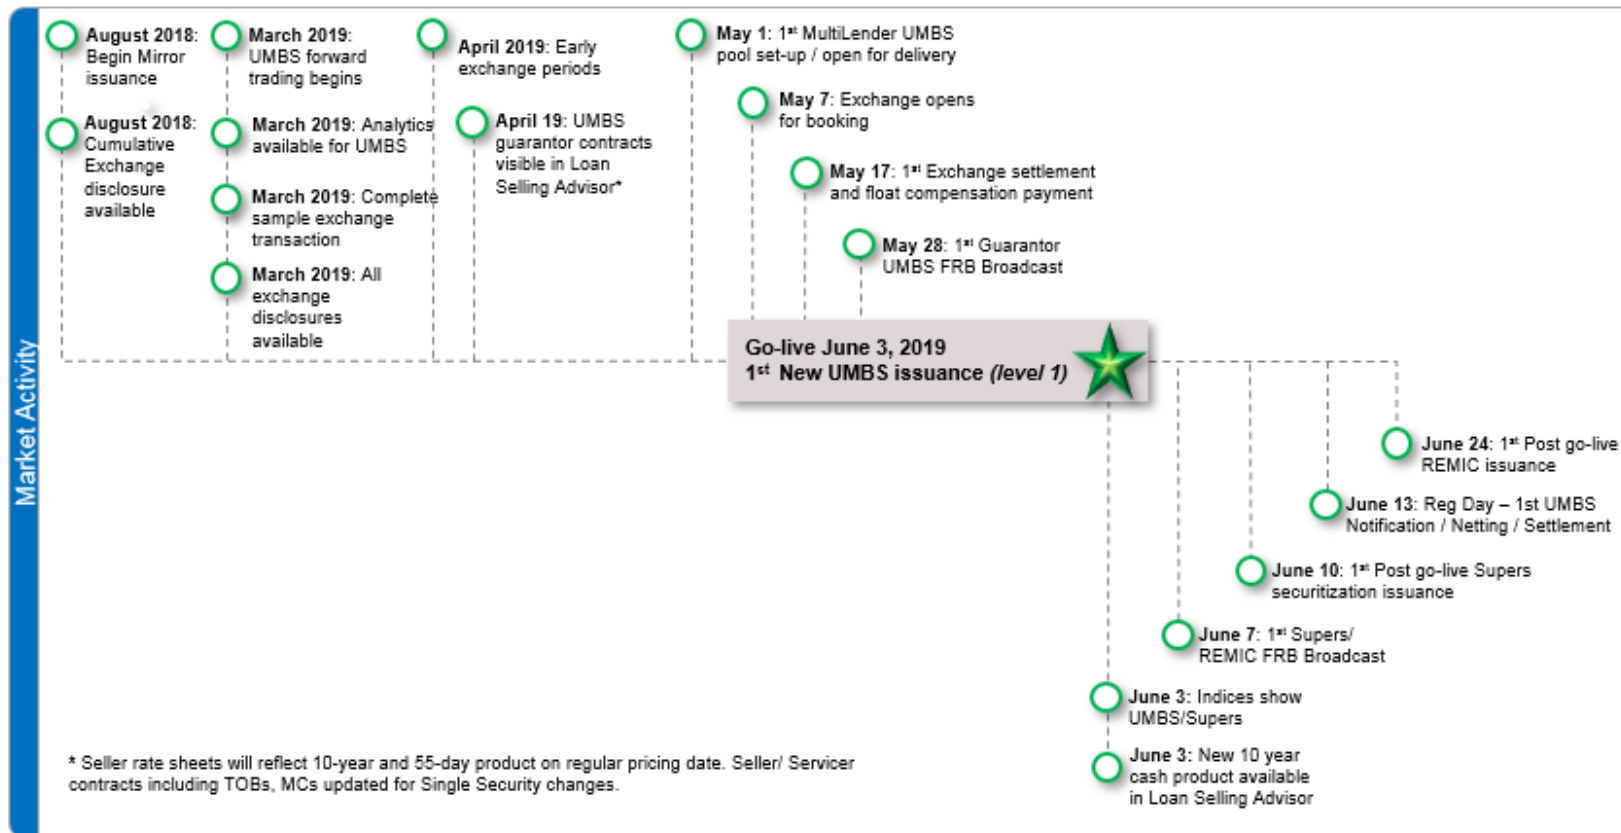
Market Activity

August 2018: Begin Mirror issuance

August 2018: Cumulative Exchange disclosure available

March 2019: UMBS forward trading begins

March 2019: Analytics available for UMBS

March 2019: Complete sample exchange transaction

March 2019: All exchange disclosures available

April 2019: Early exchange periods

April 19: UMBS guarantor contracts visible in Loan Selling Advisor*

May 1: $1^{st}$ MultiLender UMBS pool set-up / open for delivery

May 7: Exchange opens for booking

May 17: $1^{st}$ Exchange settlement and float compensation payment

May 28: $1^{st}$ Guarantor UMBS FRB Broadcast

Go-live June 3, 2019
$1^{st}$ New UMBS issuance (level 1)

June 24: $1^{st}$ Post go-live REMIC issuance

June 13: Reg Day – 1st UMBS Notification / Netting / Settlement

June 10: $1^{st}$ Post go-live Supers securitization issuance

June 7: $1^{st}$ Supers/ REMIC FRB Broadcast

June 3: Indices show UMBS/Supers

June 3: New 10 year cash product available in Loan Selling Advisor

* Seller rate sheets will reflect 10-year and 55-day product on regular pricing date. Seller/ Servicer contracts including TOBs, MCs updated for Single Security changes.